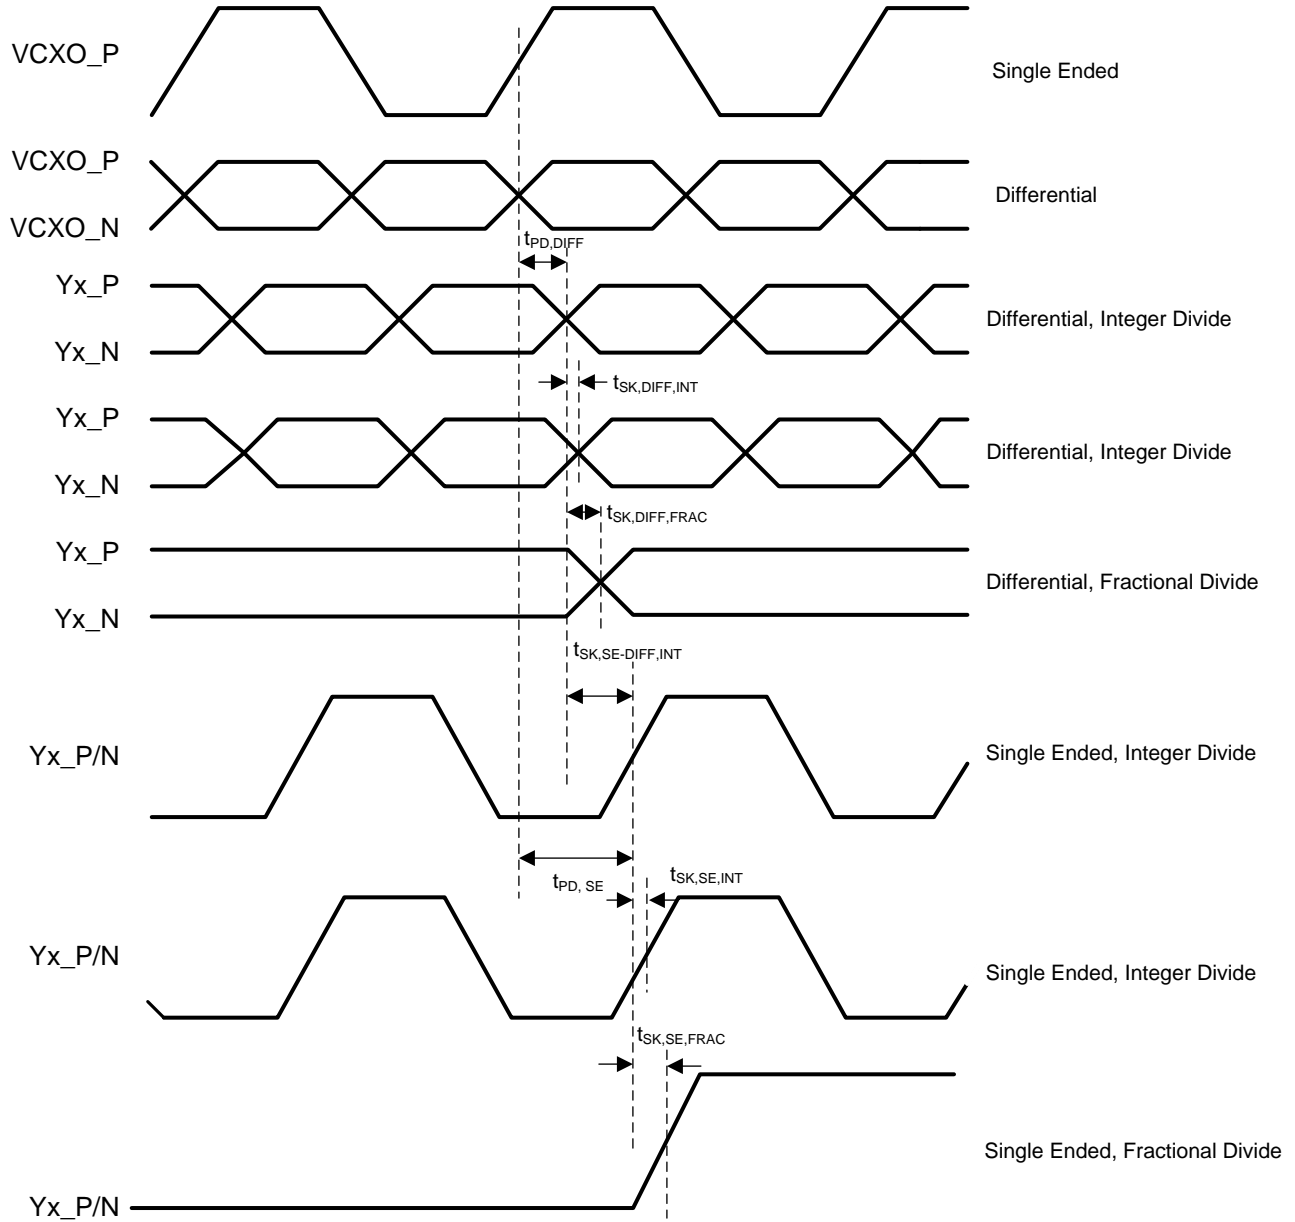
VCXO_P

Single Ended

VCXO_P

Differential

VCXO_N

$t_{PD,DIFF}$

Yx_P

Differential, Integer Divide

Yx_N

$t_{SK,DIFF,INT}$

Yx_P

Differential, Integer Divide

Yx_N

$t_{SK,DIFF,FRAC}$

Yx_P

Differential, Fractional Divide

Yx_N

$t_{SK,SE-DIFF,INT}$

Yx_P/N

Single Ended, Integer Divide

$t_{PD, SE}$

$t_{SK,SE,INT}$

Yx_P/N

Single Ended, Integer Divide

$t_{SK,SE,FRAC}$

Single Ended, Fractional Divide

Yx_P/N